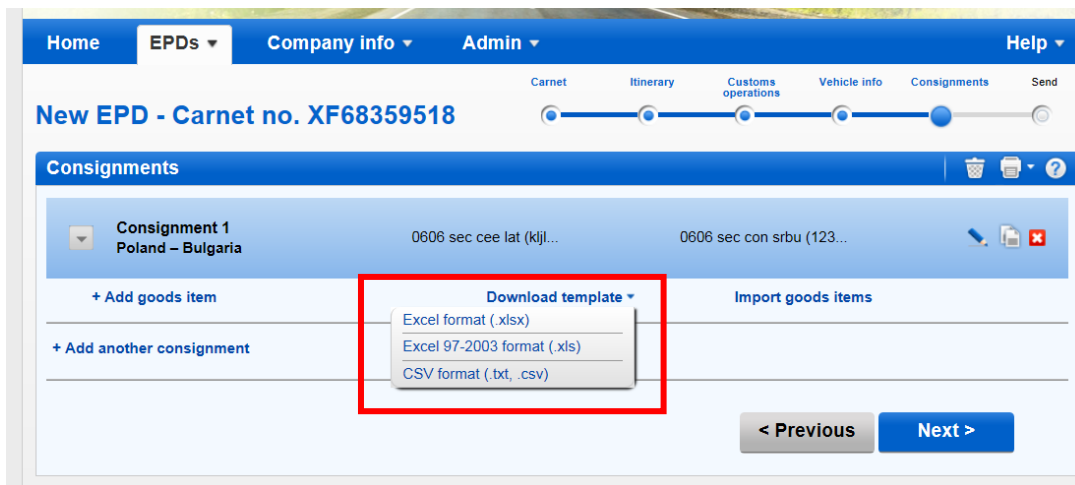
Home EPDs ▾ Company info ▾ Admin ▾ Help ▾

New EPD - Carnet no. XF68359518

Carnet Itinerary Customs operations Vehicle info Consignments Send

Consignments

Consignment 1
Poland – Bulgaria

0606 sec cee lat (kljl...

0606 sec con srbu (123...

+ Add goods item

Download template ▾

Import goods items

Excel format (.xlsx)
Excel 97-2003 format (.xls)
CSV format (.txt, .csv)

+ Add another consignment

< Previous

Next >